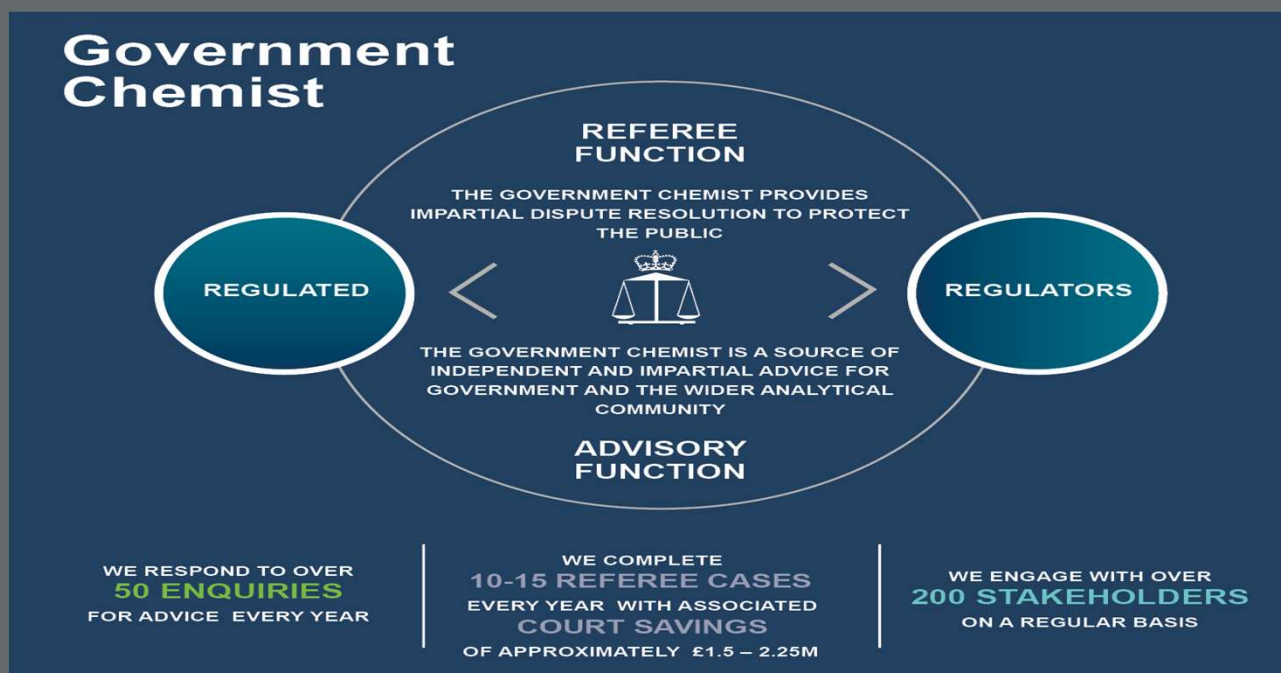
Government Chemist

REFEREE FUNCTION

THE GOVERNMENT CHEMIST PROVIDES IMPARTIAL DISPUTE RESOLUTION TO PROTECT THE PUBLIC

REGULATED

REGULATORS

THE GOVERNMENT CHEMIST IS A SOURCE OF INDEPENDENT AND IMPARTIAL ADVICE FOR GOVERNMENT AND THE WIDER ANALYTICAL COMMUNITY

ADVISORY FUNCTION

WE RESPOND TO OVER 50 ENQUIRIES FOR ADVICE EVERY YEAR

WE COMPLETE 10-15 REFEREE CASES EVERY YEAR WITH ASSOCIATED COURT SAVINGS OF APPROXIMATELY £1.5 – 2.25M

WE ENGAGE WITH OVER 200 STAKEHOLDERS ON A REGULAR BASIS